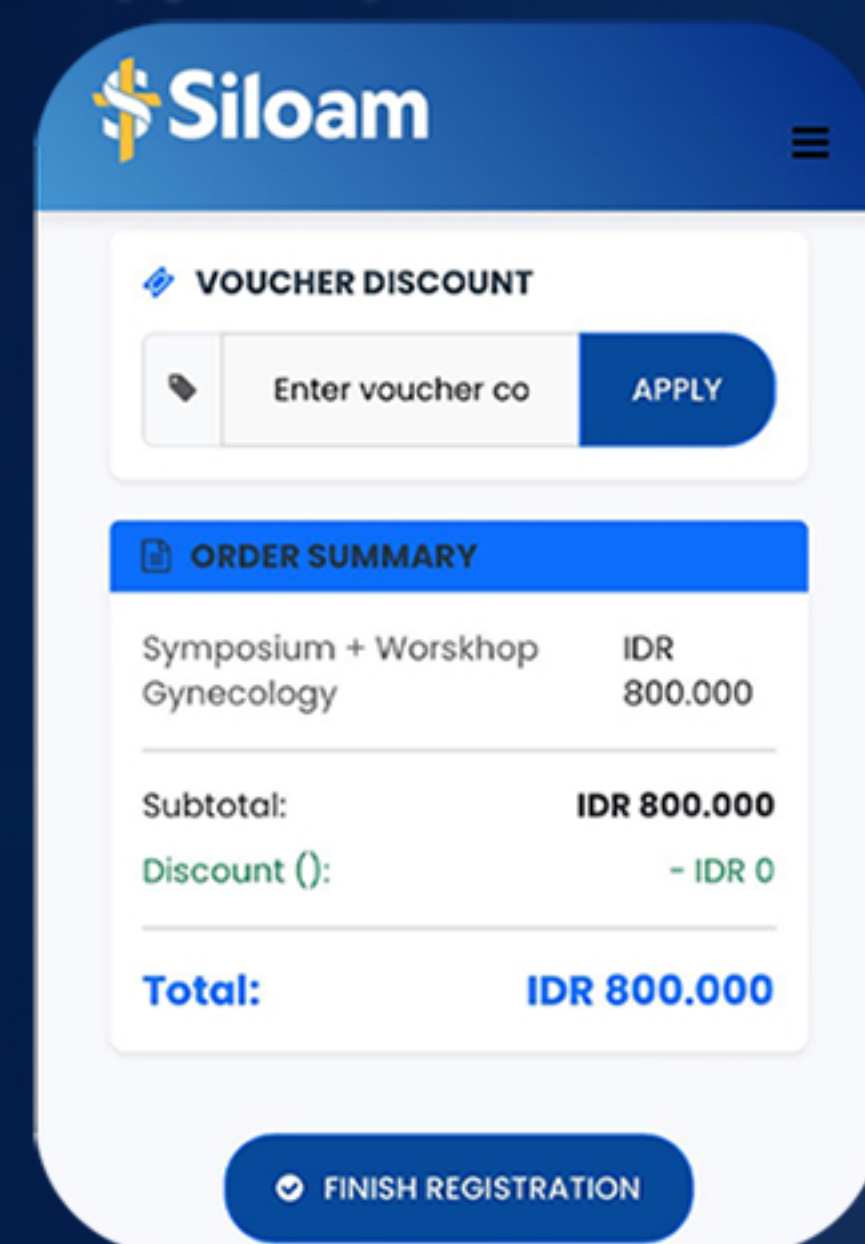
Siloam

VOUCHER DISCOUNT

Enter voucher co

APPLY

ORDER SUMMARY

| | |
|---|---|
| Symposium + Worskhop Gynecology | IDR 800.000 |
| Subtotal: | IDR 800.000 |
| Discount (): | - IDR 0 |
| Total: | IDR 800.000 |

FINISH REGISTRATION